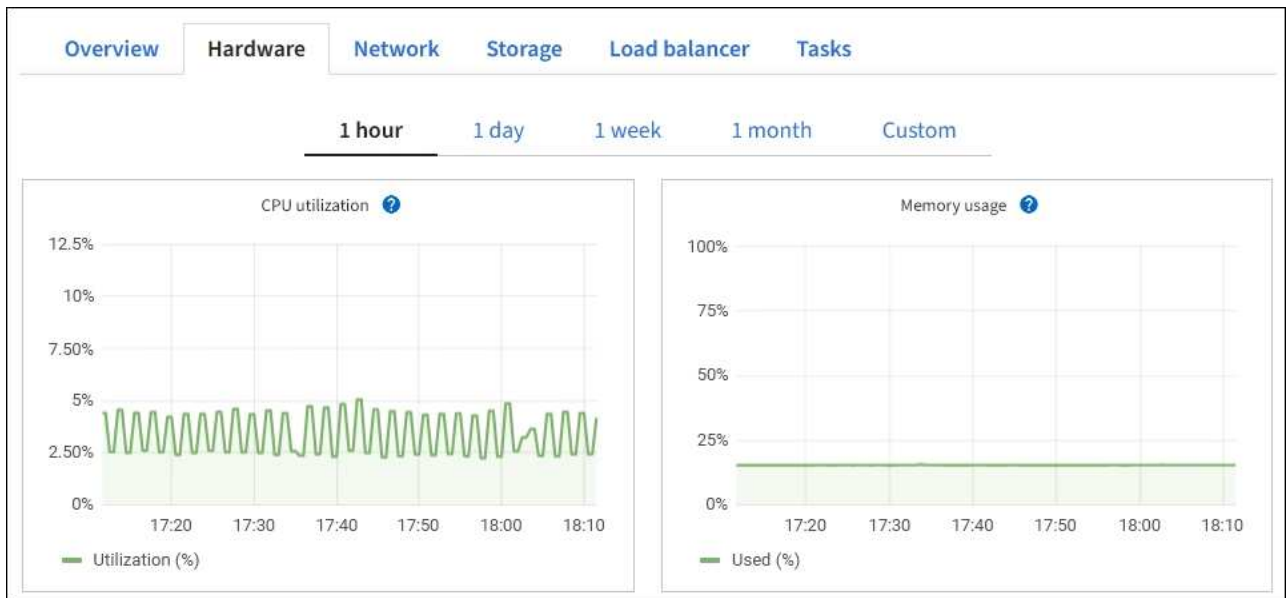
Overview Hardware Network Storage Load balancer Tasks

1 hour 1 day 1 week 1 month Custom

CPU utilization ?

12.5%
10%
7.50%
5%
2.50%
0%

17:20 17:30 17:40 17:50 18:00 18:10

Utilization (%)

Memory usage ?

100%
75%
50%
25%
0%

17:20 17:30 17:40 17:50 18:00 18:10

Used (%)